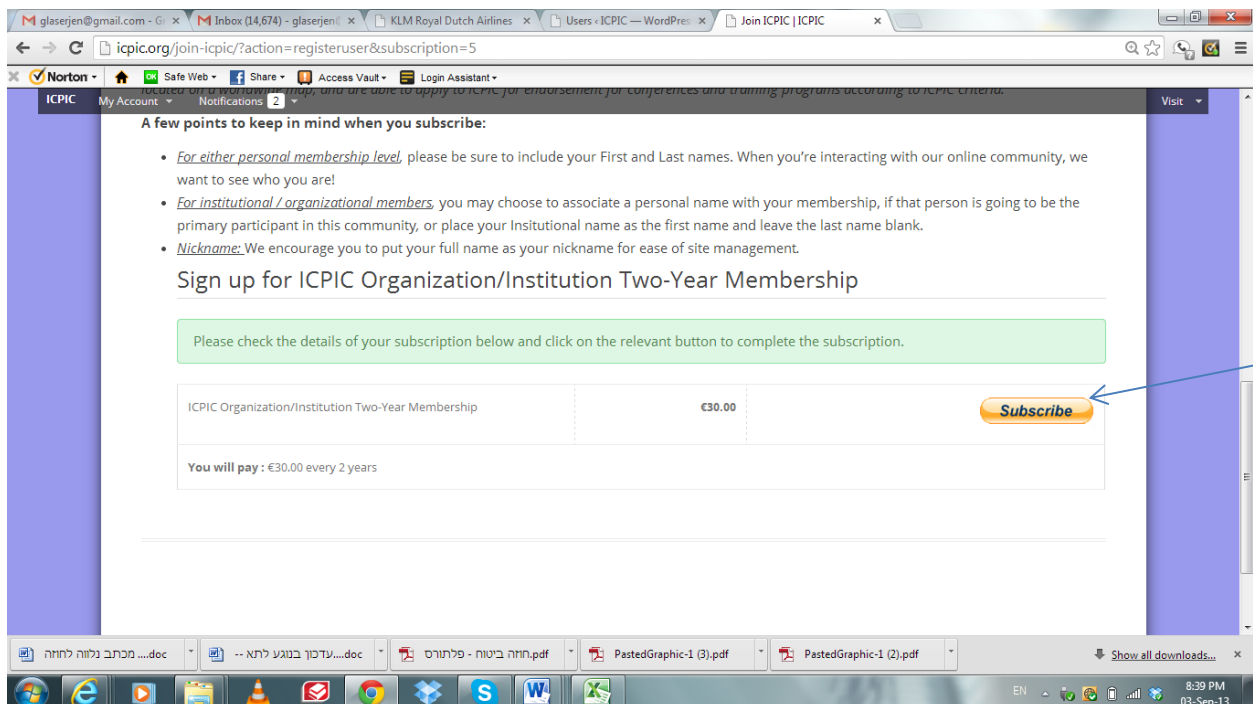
glaserjen@gmail.com - G ×
Inbox (14,674) - glaserjen ×
KLM Royal Dutch Airlines ×
Users ‹ ICPIC — WordPres ×
Join ICPIC | ICPIC ×

icpic.org/join-icpic/?action=registeruser&subscription=5

Norton · Safe Web · Share · Access Vault · Login Assistant

ICPIC My Account Notifications 2 Visit

located on a worldwide map, and are able to apply to ICPIC for endorsement for conferences and training programs according to ICPIC criteria.

A few points to keep in mind when you subscribe:

- For either personal membership level, please be sure to include your First and Last names. When you're interacting with our online community, we want to see who you are!
- For institutional / organizational members, you may choose to associate a personal name with your membership, if that person is going to be the primary participant in this community, or place your Insitutional name as the first name and leave the last name blank.
- Nickname: We encourage you to put your full name as your nickname for ease of site management.

Sign up for ICPIC Organization/Institution Two-Year Membership

Please check the details of your subscription below and click on the relevant button to complete the subscription.

| ICPIC Organization/Institution Two-Year Membership | €30.00 | Subscribe |
|---|---|---|

You will pay : €30.00 every 2 years

מכתב נלווה לחווה ....doc
עדכון בנוגע לתא -- ....doc
חוזה ביטוח - פלתורס.pdf
PastedGraphic-1 (3).pdf
PastedGraphic-1 (2).pdf
Show all downloads...

EN 8:39 PM 03-Sep-13